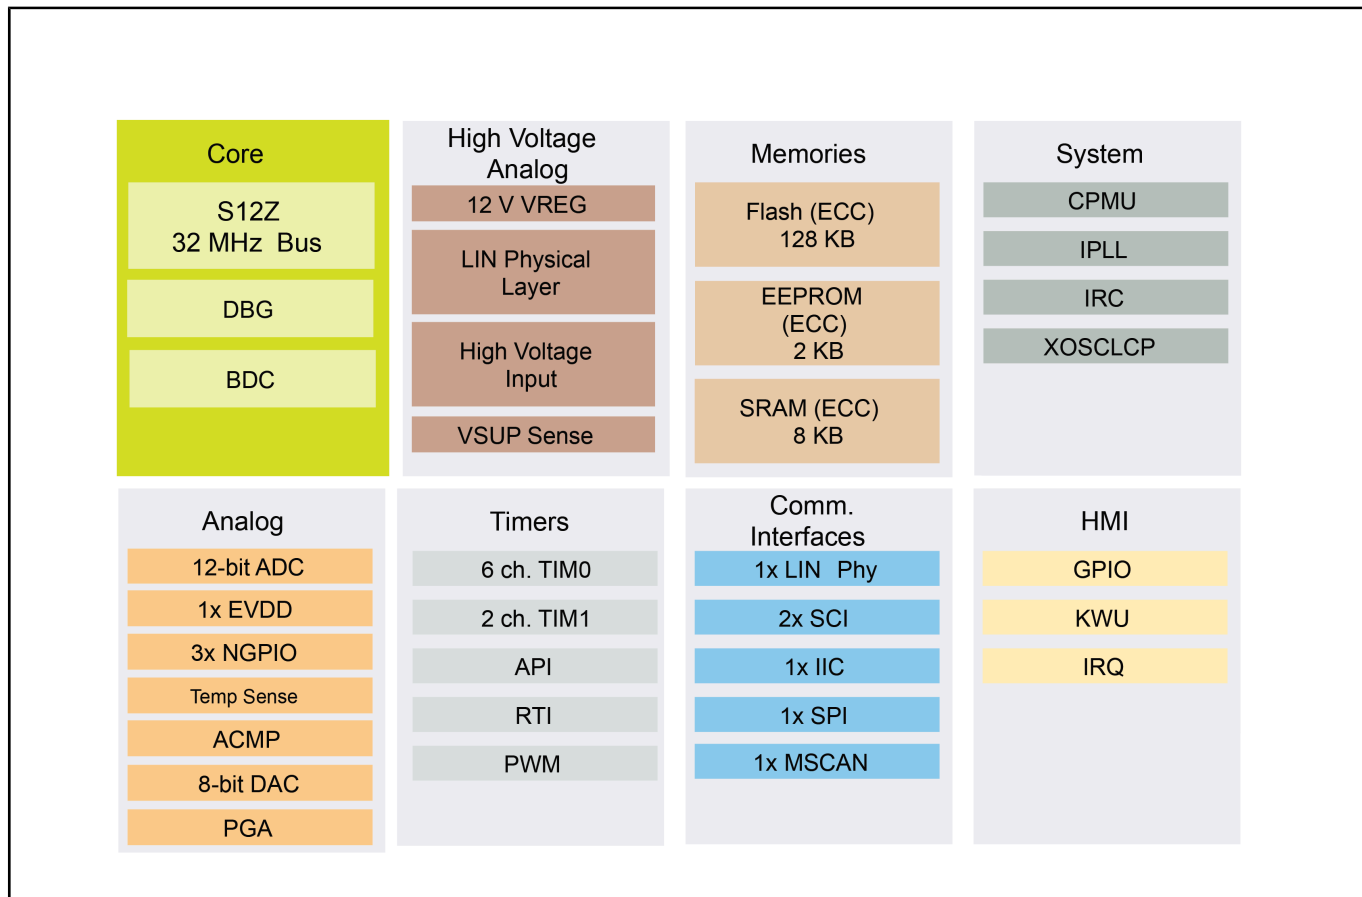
Core

S12Z
32 MHz Bus

DBG

BDC

High Voltage Analog

12 V VREG

LIN Physical Layer

High Voltage Input

VSUP Sense

Memories

Flash (ECC)
128 KB

EEPROM (ECC)
2 KB

SRAM (ECC)
8 KB

System

CPMU

IPLL

IRC

XOSCLCP

Analog

12-bit ADC

1x EVDD

3x NGPIO

Temp Sense

ACMP

8-bit DAC

PGA

Timers

6 ch. TIM0

2 ch. TIM1

API

RTI

PWM

Comm. Interfaces

1x LIN Phy

2x SCI

1x IIC

1x SPI

1x MSCAN

HMI

GPIO

KWU

IRQ